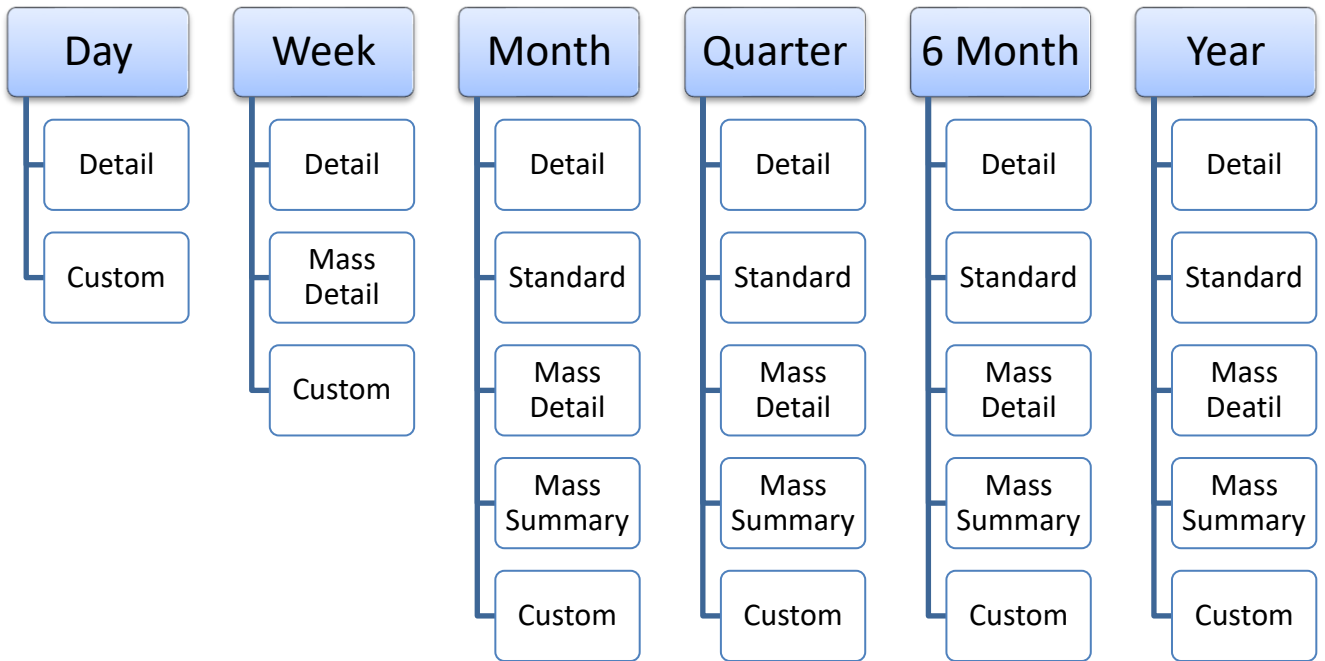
Day

Detail

Custom

Week

Detail

Mass Detail

Custom

Month

Detail

Standard

Mass Detail

Mass Summary

Custom

Quarter

Detail

Standard

Mass Detail

Mass Summary

Custom

6 Month

Detail

Standard

Mass Detail

Mass Summary

Custom

Year

Detail

Standard

Mass Deatil

Mass Summary

Custom